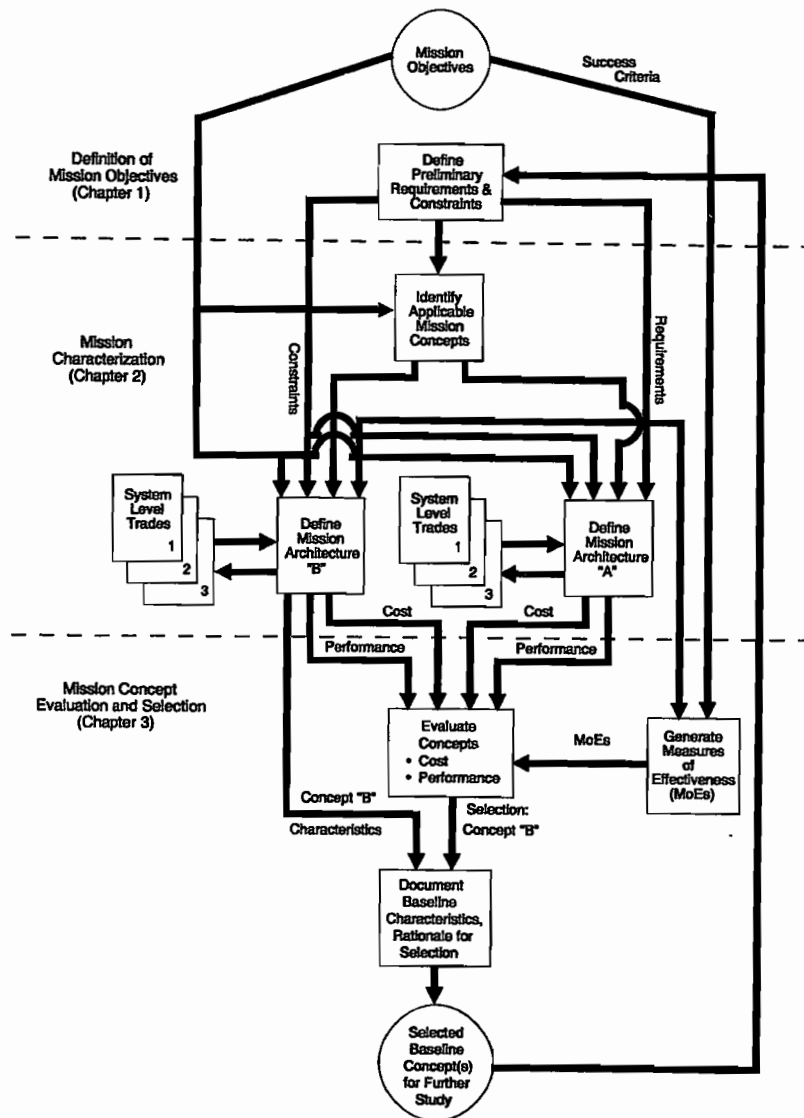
Mission Objectives

Success Criteria

Definition of Mission Objectives (Chapter 1)

Define Preliminary Requirements & Constraints

Mission Characterization (Chapter 2)

Identify Applicable Mission Concepts

Constraints

Requirements

System Level Trades 1 2 3

Define Mission Architecture "B"

System Level Trades 1 2 3

Define Mission Architecture "A"

Cost

Cost

Performance

Performance

Mission Concept Evaluation and Selection (Chapter 3)

Evaluate Concepts
• Cost
• Performance

MoEs

Generate Measures of Effectiveness (MoEs)

Concept "B"
Characteristics

Selection: Concept "B"

Document Baseline Characteristics, Rationale for Selection

Selected Baseline Concept(s) for Further Study